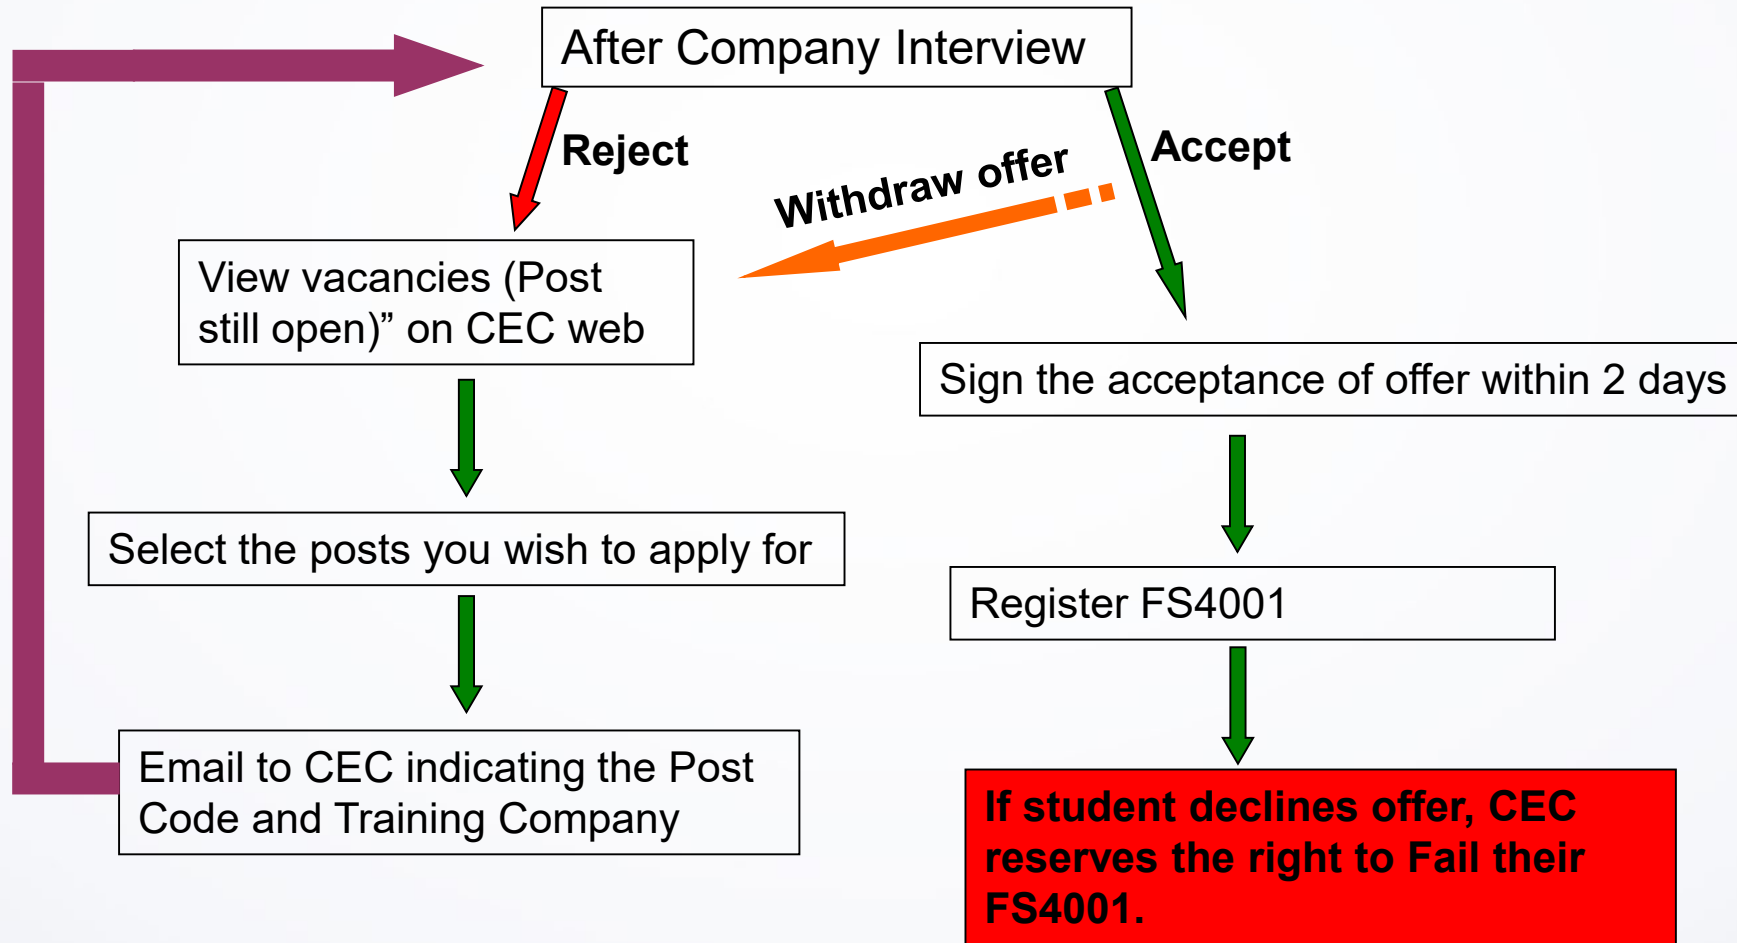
After Company Interview

Reject

Withdraw offer

Accept

View vacancies (Post still open)” on CEC web

Select the posts you wish to apply for

Email to CEC indicating the Post Code and Training Company

Sign the acceptance of offer within 2 days

Register FS4001

If student declines offer, CEC reserves the right to Fail their FS4001.